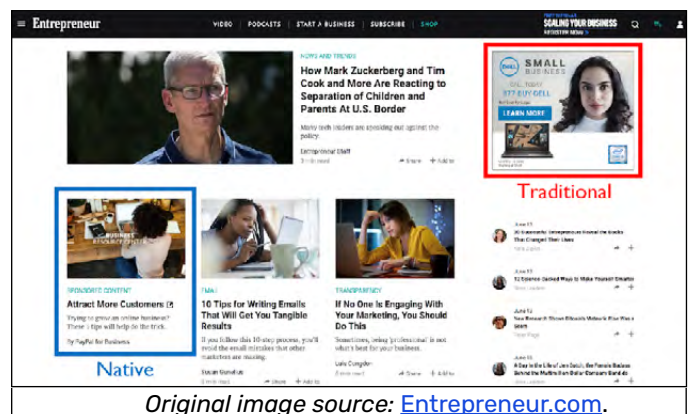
Entrepreneur VIDEO | PODCASTS | START A BUSINESS | SUBSCRIBE | SHOP

SCALING YOUR BUSINESS

NEWS AND TRENDS

How Mark Zuckerberg and Tim Cook and More Are Reacting to Separation of Children and Parents At U.S. Border

Many tech leaders are speaking out against the policy.

Entrepreneur Staff

Share Add to

SMALL BUSINESS

CALL TODAY 877-BUY-DELL

LEARN MORE

Traditional

SPONSORED CONTENT

Attract More Customers

Trying to grow an online business? These 5 tips will help do the trick.

By PayPal for Business

Native

EMAIL

10 Tips for Writing Emails That Will Get You Tangible Results

If you follow this 10-step process, you'll avoid the email mistakes that other marketers are making.

Susan Gunelius

Share Add to

TRANSPARENCY

If No One Is Engaging With Your Marketing, You Should Do This

Sometimes, being 'professional' is not the best policy.

Lais Congdon

Share Add to

June 15

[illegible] Entrepreneurs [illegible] the Books That Changed Their Lives

June 15

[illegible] Ways to Make Yourself Smarter

June 15

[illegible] Network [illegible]

June 15

A Day in the Life of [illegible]

Original image source: Entrepreneur.com.